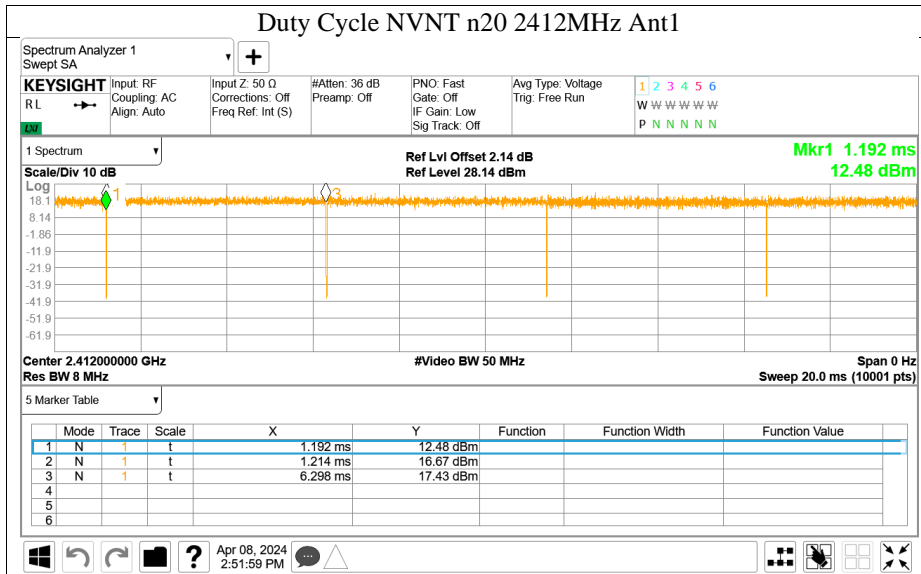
Duty Cycle NVNT n20 2412MHz Ant1

Spectrum Analyzer 1
Swept SA

KEYSIGHT
RL
LXI

Input: RF
Coupling: AC
Align: Auto

Input Z: 50 Ω
Corrections: Off
Freq Ref: Int (S)

#Atten: 36 dB
Preamp: Off

PNO: Fast
Gate: Off
IF Gain: Low
Sig Track: Off

Avg Type: Voltage
Trig: Free Run

1 2 3 4 5 6
W W W W W W
P N N N N N

1 Spectrum

Ref Lvl Offset 2.14 dB
Ref Level 28.14 dBm

Mkr1 1.192 ms
12.48 dBm

Scale/Div 10 dB
Log
18.1
8.14
-1.86
-11.9
-21.9
-31.9
-41.9
-51.9
-61.9

1
3

Center 2.412000000 GHz
Res BW 8 MHz

#Video BW 50 MHz

Span 0 Hz
Sweep 20.0 ms (10001 pts)

5 Marker Table

| | Mode | Trace | Scale | X | Y | Function | Function Width | Function Value |
|---|---|---|---|---|---|---|---|---|
| 1 | N | 1 | t | 1.192 ms | 12.48 dBm | | | |
| 2 | N | 1 | t | 1.214 ms | 16.67 dBm | | | |
| 3 | N | 1 | t | 6.298 ms | 17.43 dBm | | | |
| 4 | | | | | | | | |
| 5 | | | | | | | | |
| 6 | | | | | | | | |

Apr 08, 2024
2:51:59 PM